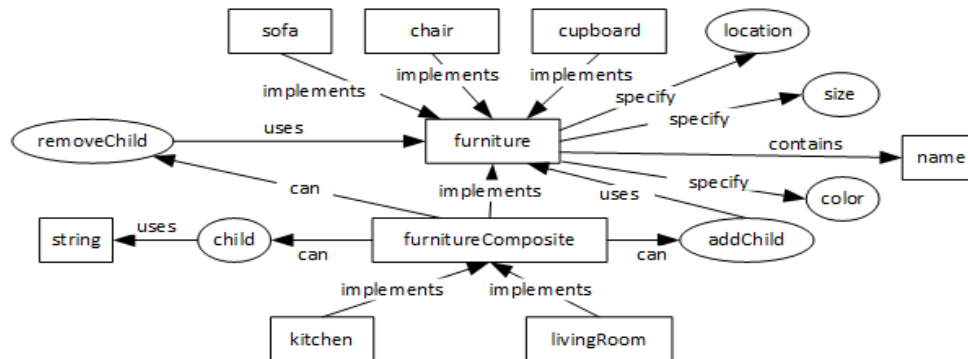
sofa
chair
cupboard
location
implements
implements
implements
specify
size
specify
removeChild
uses
furniture
contains
name
can
implements
uses
specify
color
string
uses
child
furnitureComposite
addChild
can
can
implements
implements
kitchen
livingRoom